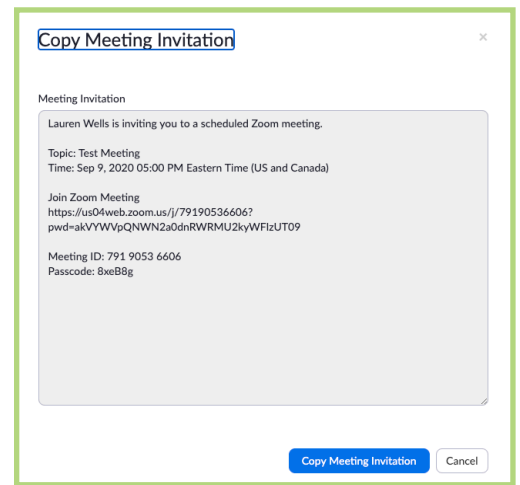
Copy Meeting Invitation

×

Meeting Invitation

Lauren Wells is inviting you to a scheduled Zoom meeting.

Topic: Test Meeting
Time: Sep 9, 2020 05:00 PM Eastern Time (US and Canada)

Join Zoom Meeting
https://us04web.zoom.us/j/79190536606?pwd=akVYWVpQNWN2a0dnRWRMU2kyWFlzUT09

Meeting ID: 791 9053 6606
Passcode: 8xeB8g

Copy Meeting Invitation

Cancel